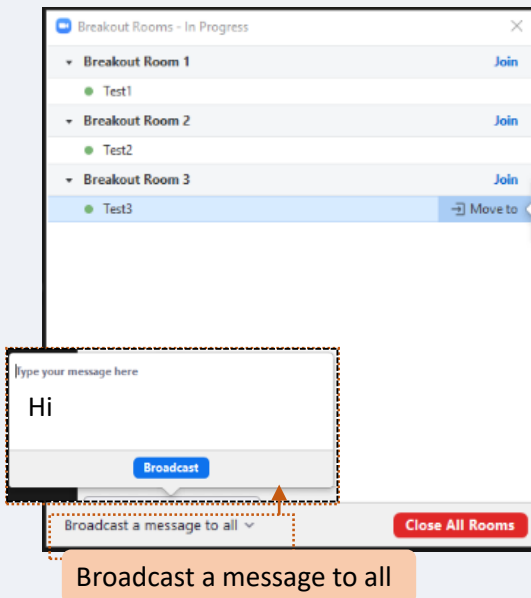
Breakout Rooms - In Progress

Breakout Room 1
Join
Test1

Breakout Room 2
Join
Test2

Breakout Room 3
Join
Test3
Move to

Type your message here
Hi
Broadcast

Broadcast a message to all
Close All Rooms

Broadcast a message to all